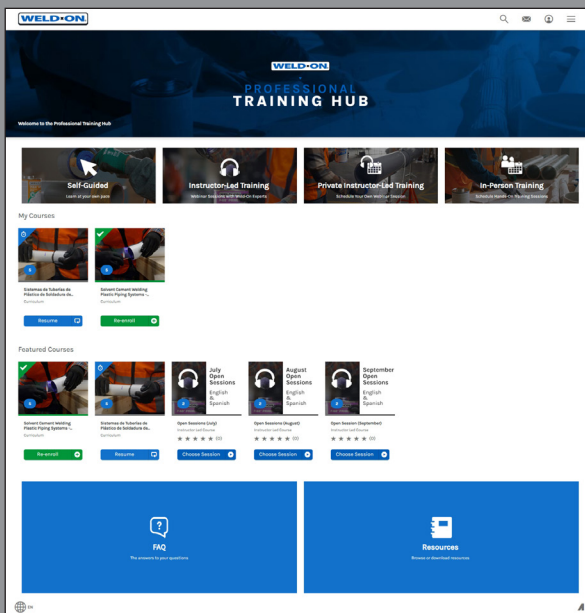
WELD-ON

WELD-ON
PROFESSIONAL
TRAINING HUB

Welcome to the Professional Training Hub

Self-Guided
Learn at your own pace

Instructor-Led Training
Webinar Sessions with Weld-On Experts

Private Instructor-Led Training
Schedule Your Own Webinar Session

In-Person Training
Schedule Hands-On Training Sessions

My Courses

Sistemas de Tuberías de Plástico de Soldadura da...
Curriculum
Resume

Solvent Cement Welding Plastic Piping Systems -...
Curriculum
Re-enroll

Featured Courses

Solvent Cement Welding Plastic Piping Systems -...
Curriculum
Re-enroll

Sistemas de Tuberías de Plástico de Soldadura da...
Curriculum
Resume

July Open Sessions
English & Spanish
Open Sessions (July)
Instructor-Led Course
(0)
Choose Session

August Open Sessions
English & Spanish
Open Sessions (August)
Instructor-Led Course
(0)
Choose Session

September Open Sessions
English & Spanish
Open Session (September)
Instructor-Led Course
(0)
Choose Session

FAQ
The answers to your questions

Resources
Browse or download resources

EN